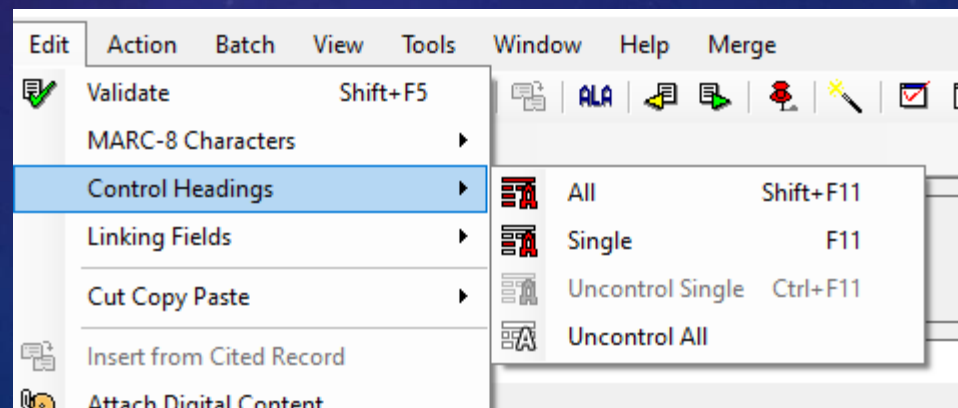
Edit Action Batch View Tools Window Help Merge

ALA

Validate Shift+F5
MARC-8 Characters
Control Headings
Linking Fields
Cut Copy Paste
Insert from Cited Record
Attach Digital Content

All Shift+F11
Single F11
Uncontrol Single Ctrl+F11
Uncontrol All